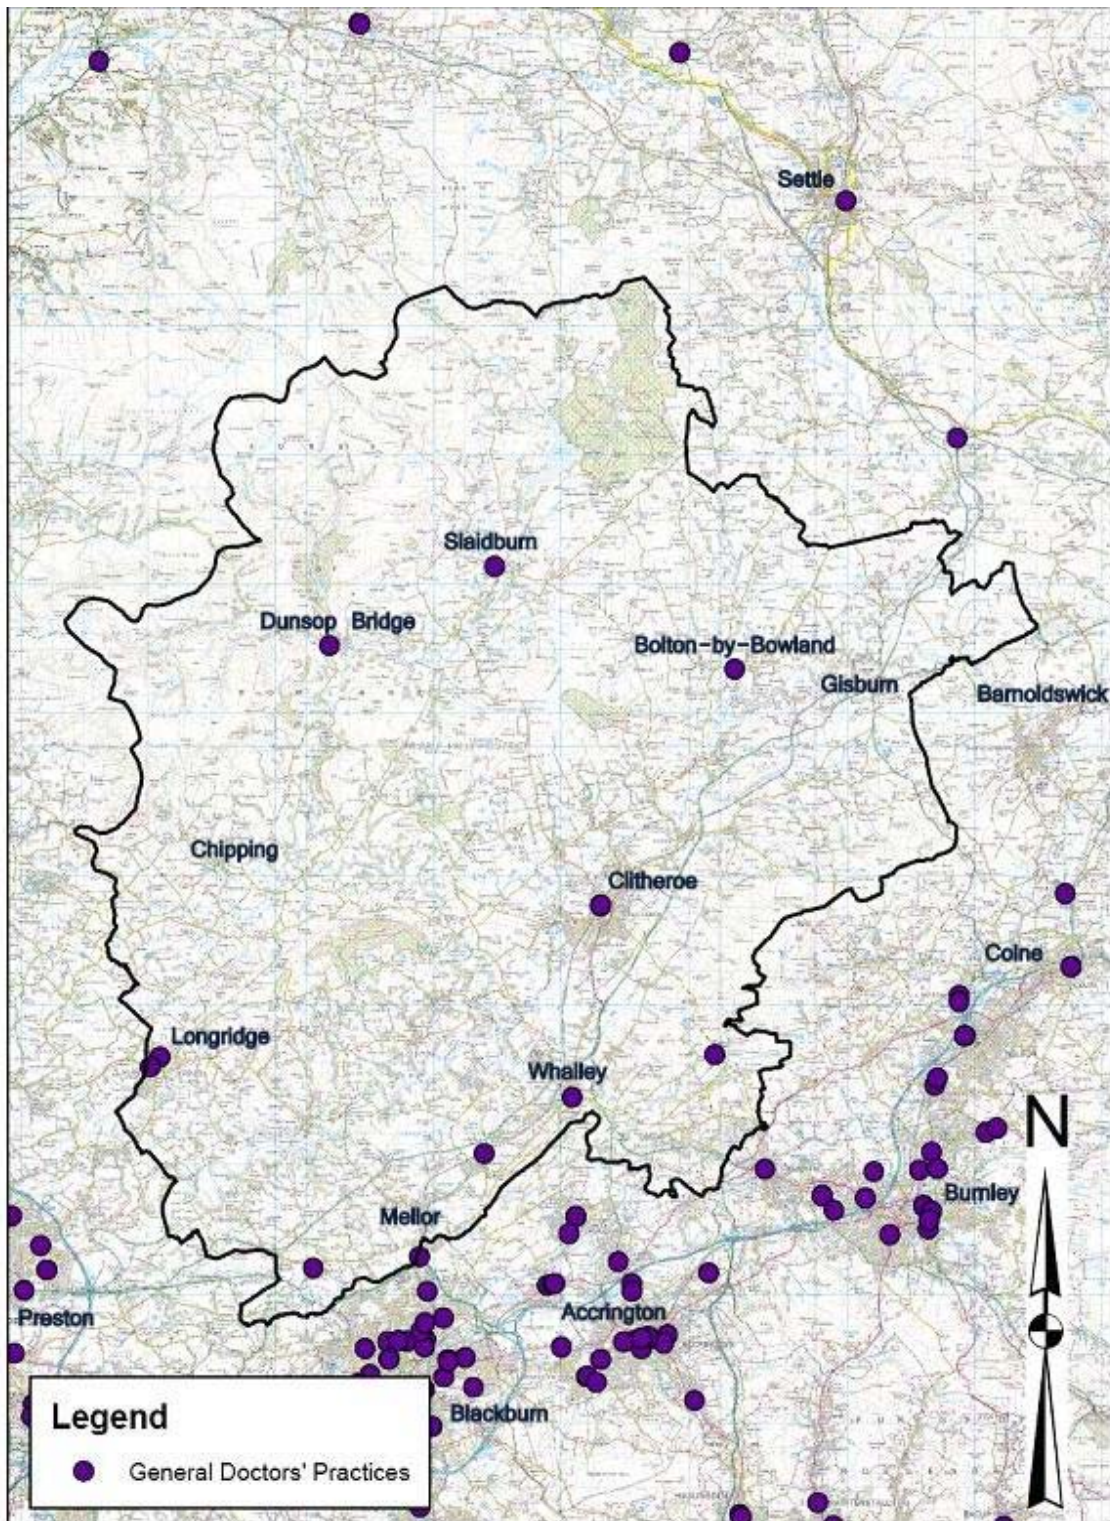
Settle

Slaidburn

Dunsop Bridge

Bolton-by-Bowland

Gisburn

Barnoldswick

Chipping

Clitheroe

Colne

Longridge

Whalley

N

Burnley

Mellor

Preston

Accrington

Blackburn

Legend

General Doctors' Practices